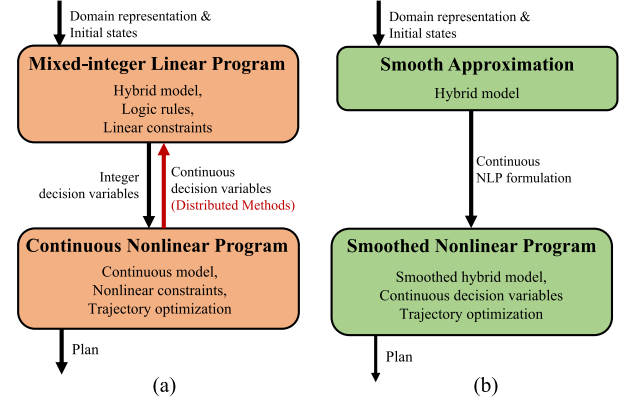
Domain representation &
Initial states

Mixed-integer Linear Program

Hybrid model,
Logic rules,
Linear constraints

Integer
decision variables

Continuous
decision variables
(Distributed Methods)

Continuous Nonlinear Program

Continuous model,
Nonlinear constraints,
Trajectory optimization

Plan

(a)

Domain representation &
Initial states

Smooth Approximation

Hybrid model

Continuous
NLP formulation

Smoothed Nonlinear Program

Smoothed hybrid model,
Continuous decision variables
Trajectory optimization

Plan

(b)